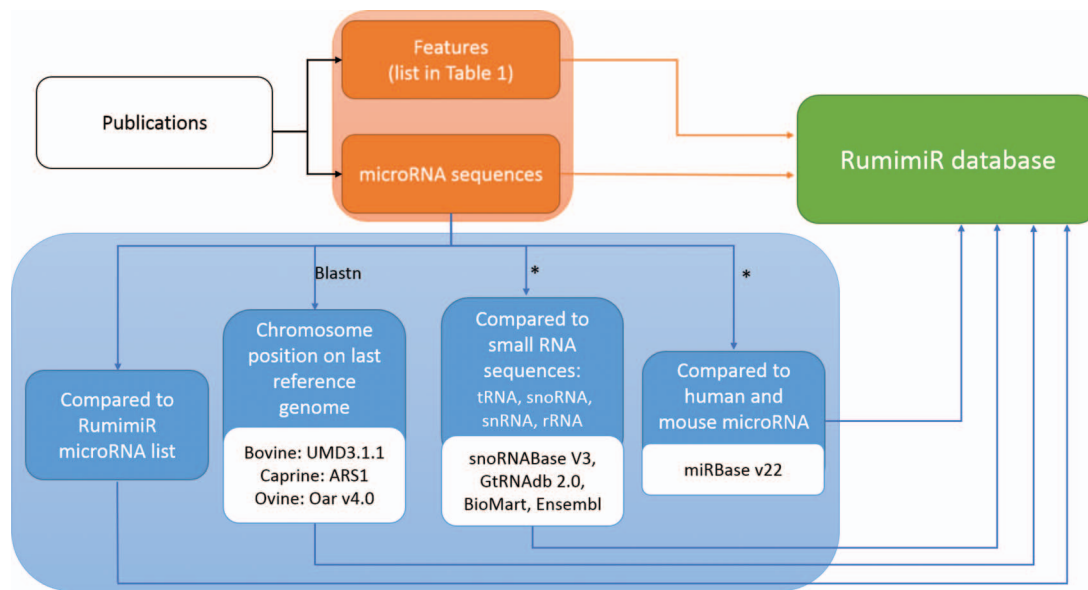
Publications

Features
(list in Table 1)

microRNA sequences

RumimiR database

Blastn

*

*

Compared to RumimiR microRNA list

Chromosome position on last reference genome

Bovine: UMD3.1.1
Caprine: ARS1
Ovine: Oar v4.0

Compared to small RNA sequences:
tRNA, snoRNA, snRNA, rRNA

snoRNABase V3, GtRNAdb 2.0, BioMart, Ensembl

Compared to human and mouse microRNA

miRBase v22